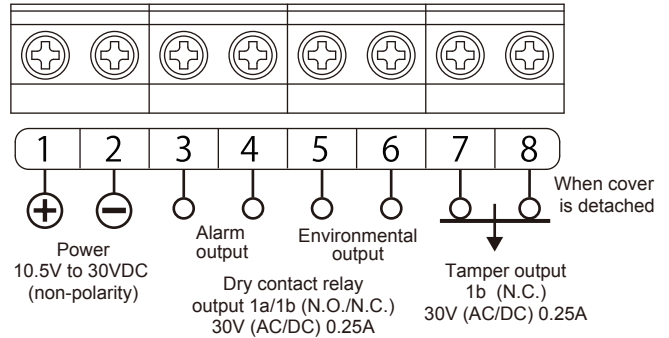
1 2 3 4 5 6 7 8

When cover is detached

Power
10.5V to 30VDC
(non-polarity)

Alarm
output

Environmental
output

Dry contact relay
output 1a/1b (N.O./N.C.)
30V (AC/DC) 0.25A

Tamper output
1b (N.C.)
30V (AC/DC) 0.25A